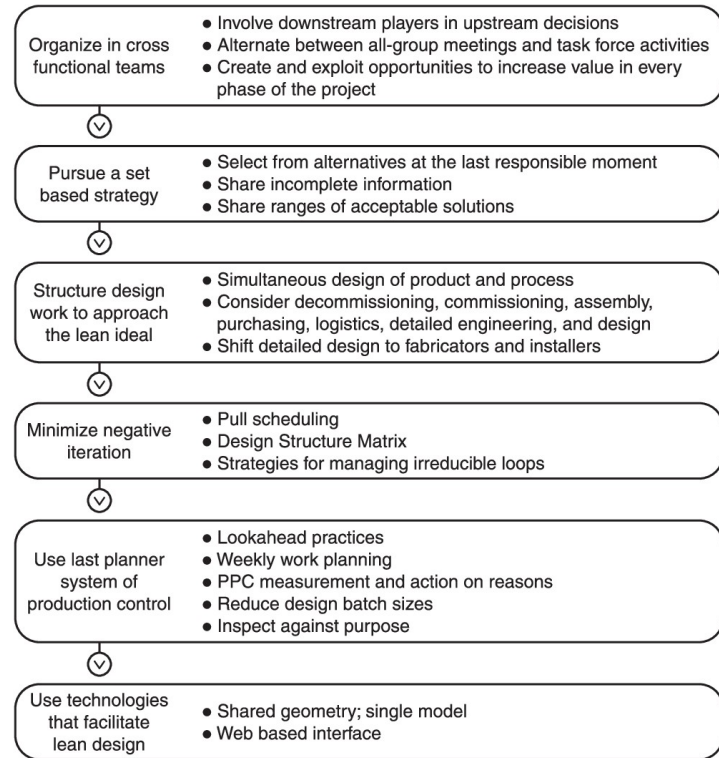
Organize in cross functional teams

- Involve downstream players in upstream decisions
- Alternate between all-group meetings and task force activities
- Create and exploit opportunities to increase value in every phase of the project

Pursue a set based strategy

- Select from alternatives at the last responsible moment
- Share incomplete information
- Share ranges of acceptable solutions

Structure design work to approach the lean ideal

- Simultaneous design of product and process
- Consider decommissioning, commissioning, assembly, purchasing, logistics, detailed engineering, and design
- Shift detailed design to fabricators and installers

Minimize negative iteration

- Pull scheduling
- Design Structure Matrix
- Strategies for managing irreducible loops

Use last planner system of production control

- Lookahead practices
- Weekly work planning
- PPC measurement and action on reasons
- Reduce design batch sizes
- Inspect against purpose

Use technologies that facilitate lean design

- Shared geometry; single model
- Web based interface